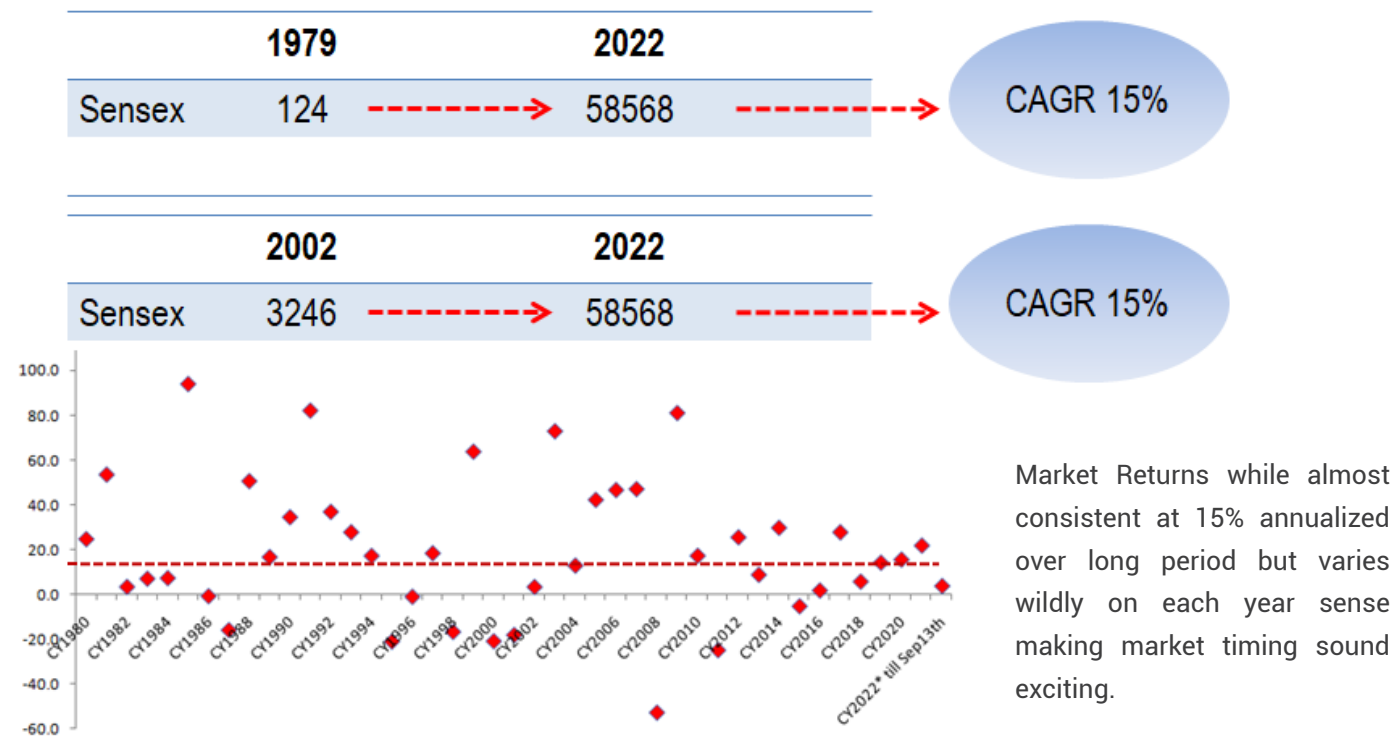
| | 1979 | | 2022 |
|---|---|---|---|
| Sensex | 124 | → | 58568 |

CAGR 15%

| | 2002 | | 2022 |
|---|---|---|---|
| Sensex | 3246 | → | 58568 |

CAGR 15%

100.0
80.0
60.0
40.0
20.0
0.0
-20.0
-40.0
-60.0

CY1980 CY1982 CY1984 CY1986 CY1988 CY1990 CY1992 CY1994 CY1996 CY1998 CY2000 CY2002 CY2004 CY2006 CY2008 CY2010 CY2012 CY2014 CY2016 CY2018 CY2020 CY2022* till Sep13th

Market Returns while almost consistent at 15% annualized over long period but varies wildly on each year sense making market timing sound exciting.